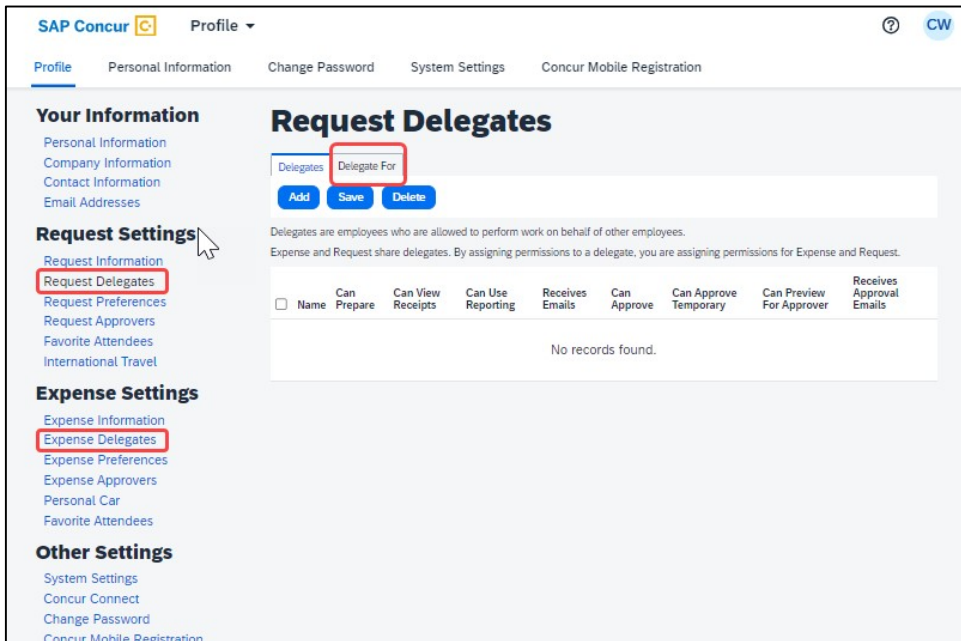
SAP Concur C Profile ▾

CW

Profile Personal Information Change Password System Settings Concur Mobile Registration

Your Information
Personal Information
Company Information
Contact Information
Email Addresses

Request Settings
Request Information
Request Delegates
Request Preferences
Request Approvers
Favorite Attendees
International Travel

Expense Settings
Expense Information
Expense Delegates
Expense Preferences
Expense Approvers
Personal Car
Favorite Attendees

Other Settings
System Settings
Concur Connect
Change Password
Concur Mobile Registration

Request Delegates

Delegates Delegate For

Add Save Delete

Delegates are employees who are allowed to perform work on behalf of other employees.
Expense and Request share delegates. By assigning permissions to a delegate, you are assigning permissions for Expense and Request.

| Name | Can Prepare | Can View Receipts | Can Use Reporting | Receives Emails | Can Approve | Can Approve Temporary | Can Preview For Approver | Receives Approval Emails |
|---|---|---|---|---|---|---|---|---|
| No records found. | | | | | | | | |